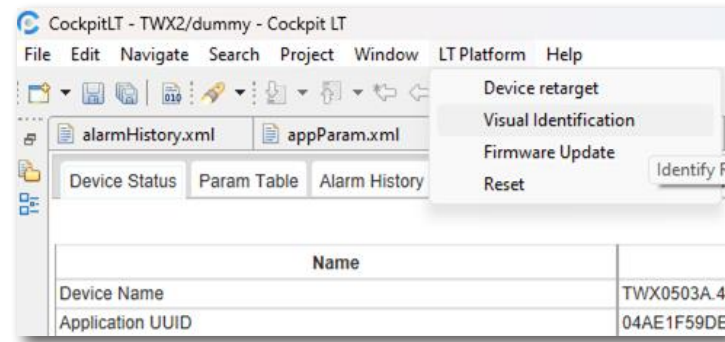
CockpitLT - TWX2/dummy - Cockpit LT

File Edit Navigate Search Project Window LT Platform Help

Device retarget
Visual Identification
Firmware Update
Reset

Identify F

alarmHistory.xml appParam.xml

Device Status Param Table Alarm History

| Name | |
|---|---|
| Device Name | TWX0503A.4 |
| Application UUID | 04AE1F59DE |